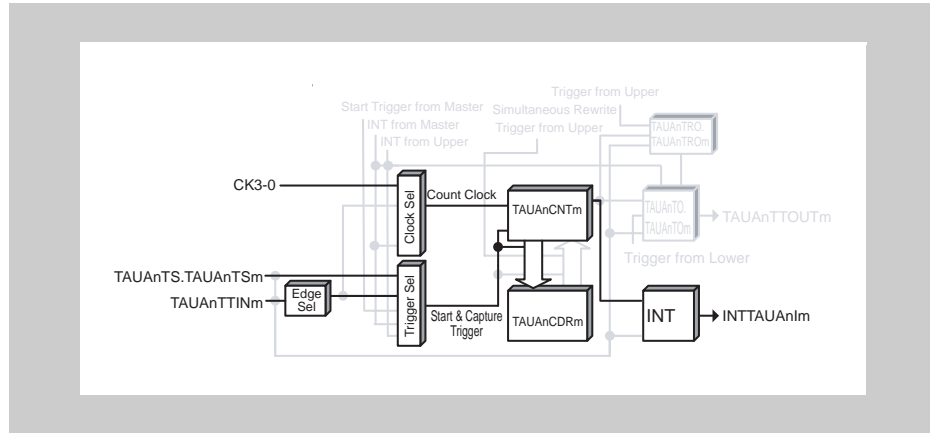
Start Trigger from Master
INT from Master
INT from Upper
Trigger from Upper
Simultaneous Rewrite
Trigger from Upper
TAUAnTRO.
TAUAnTROm
CK3-0
Clock Sel
Count Clock
TAUAnCNTm
TAUAnTO.
TAUAnTOm
TAUAnTTOUTm
Trigger from Lower
TAUAnTS.TAUAnTSm
TAUAnTTINm
Edge Sel
Trigger Sel
Start & Capture Trigger
TAUAnCDRm
INT
INTTAUAnIm